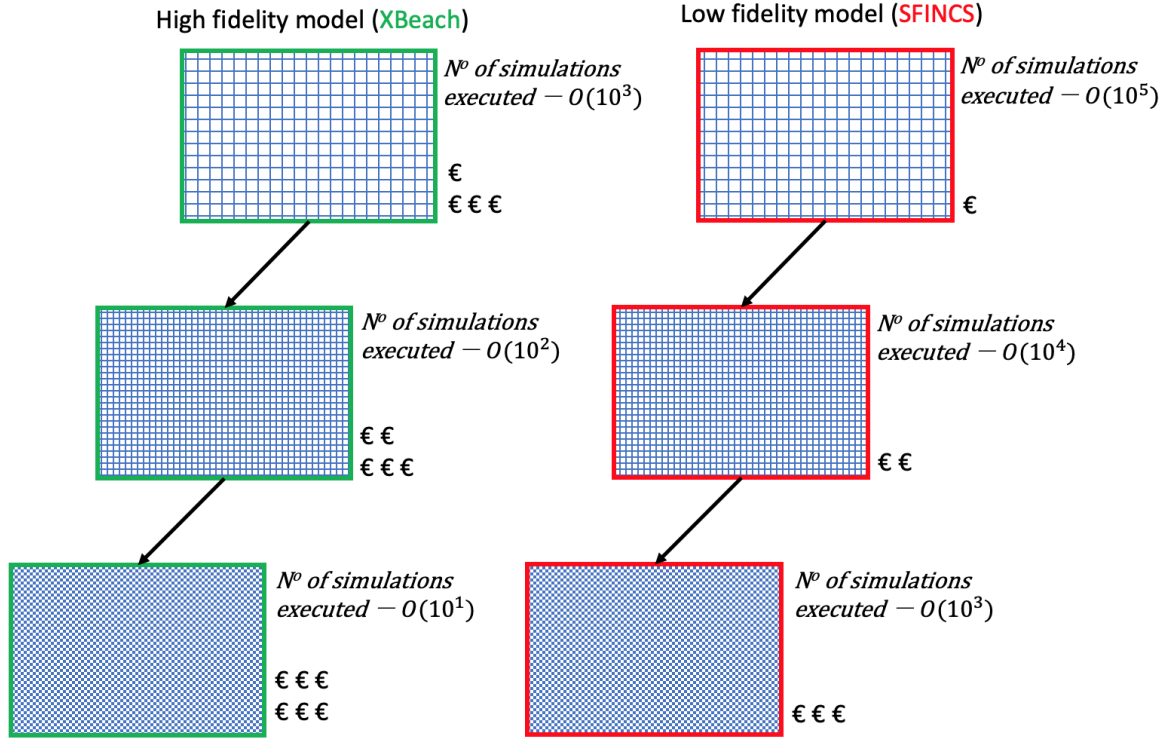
High fidelity model (XBeach)

$N^o$ of simulations executed $- O(10^3)$

€
€ € €

$N^o$ of simulations executed $- O(10^2)$

€ €
€ € €

$N^o$ of simulations executed $- O(10^1)$

€ € €
€ € €

Low fidelity model (SFINCS)

$N^o$ of simulations executed $- O(10^5)$

€

$N^o$ of simulations executed $- O(10^4)$

€ €

$N^o$ of simulations executed $- O(10^3)$

€ € €